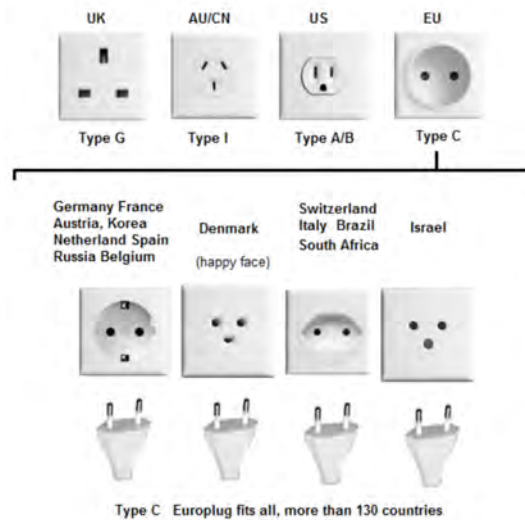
UK

AU/CN

US

EU

Type G

Type I

Type A/B

Type C

Germany France Austria, Korea Netherland Spain Russia Belgium

Denmark

(happy face)

Switzerland Italy Brazil South Africa

Israel

Type C Europlug fits all, more than 130 countries